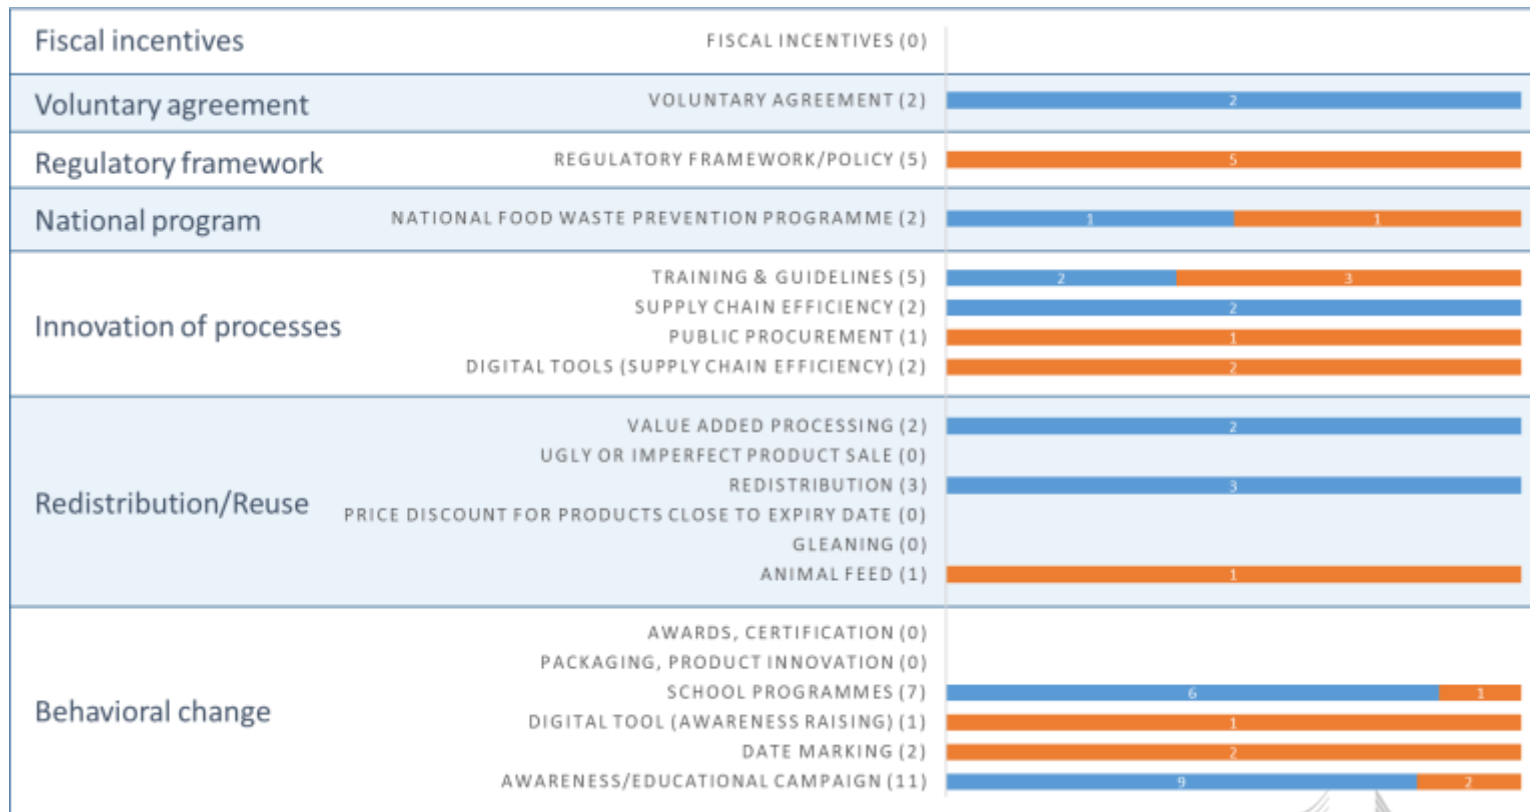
| | | |
|---|---|---|
| Fiscal incentives | FISCAL INCENTIVES (0) | |
| Voluntary agreement | VOLUNTARY AGREEMENT (2) | 2 |
| Regulatory framework | REGULATORY FRAMEWORK/POLICY (5) | 5 |
| National program | NATIONAL FOOD WASTE PREVENTION PROGRAMME (2) | 1 1 |
| Innovation of processes | TRAINING & GUIDELINES (5) | 2 3 |
| | SUPPLY CHAIN EFFICIENCY (2) | 2 |
| | PUBLIC PROCUREMENT (1) | 1 |
| | DIGITAL TOOLS (SUPPLY CHAIN EFFICIENCY) (2) | 2 |
| Redistribution/Reuse | VALUE ADDED PROCESSING (2) | 2 |
| | UGLY OR IMPERFECT PRODUCT SALE (0) | |
| | REDISTRIBUTION (3) | 3 |
| | PRICE DISCOUNT FOR PRODUCTS CLOSE TO EXPIRY DATE (0) | |
| | GLEANING (0) | |
| | ANIMAL FEED (1) | 1 |
| Behavioral change | AWARDS, CERTIFICATION (0) | |
| | PACKAGING, PRODUCT INNOVATION (0) | |
| | SCHOOL PROGRAMMES (7) | 6 1 |
| | DIGITAL TOOL (AWARENESS RAISING) (1) | 1 |
| | DATE MARKING (2) | 2 |
| | AWARENESS/EDUCATIONAL CAMPAIGN (11) | 9 2 |